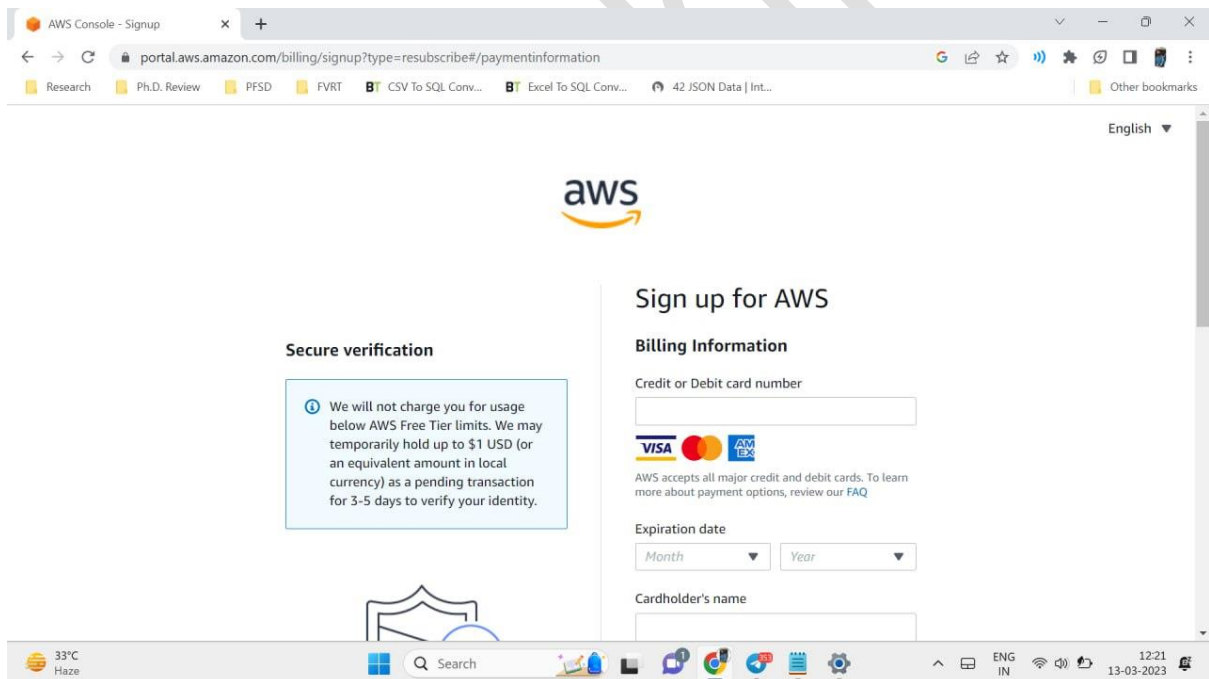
AWS Console - Signup

portal.aws.amazon.com/billing/signup?type=resubscribe#/paymentinformation

Research Ph.D. Review PFSD FVRT CSV To SQL Conv... Excel To SQL Conv... 42 JSON Data | Int... Other bookmarks

English ▼

aws

Sign up for AWS

Secure verification

We will not charge you for usage below AWS Free Tier limits. We may temporarily hold up to $1 USD (or an equivalent amount in local currency) as a pending transaction for 3-5 days to verify your identity.

Billing Information

Credit or Debit card number

VISA AMEX

AWS accepts all major credit and debit cards. To learn more about payment options, review our FAQ

Expiration date

Month Year

Cardholder's name

33°C Haze

Search

ENG IN

12:21 13-03-2023